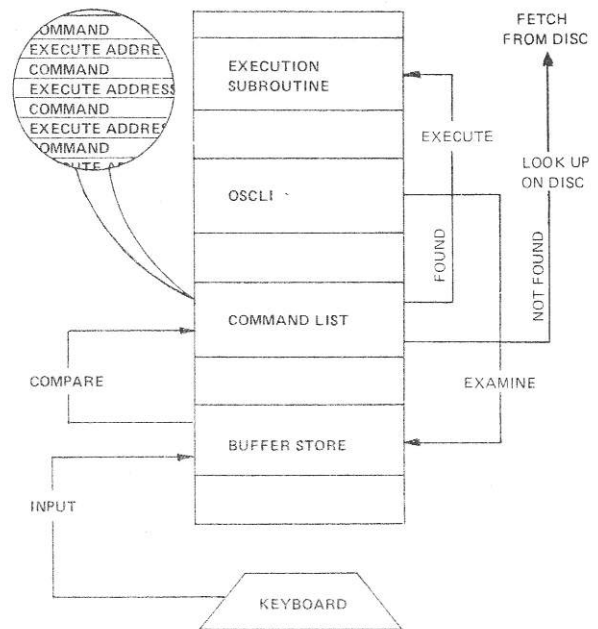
OMMAND
EXECUTE ADDRE
COMMAND
EXECUTE ADDRESS
COMMAND
EXECUTE ADDRE
OMMAND
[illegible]

EXECUTION SUBROUTINE

OSCLI

COMMAND LIST

BUFFER STORE

KEYBOARD

FETCH FROM DISC

EXECUTE

LOOK UP ON DISC

FOUND

NOT FOUND

COMPARE

EXAMINE

INPUT